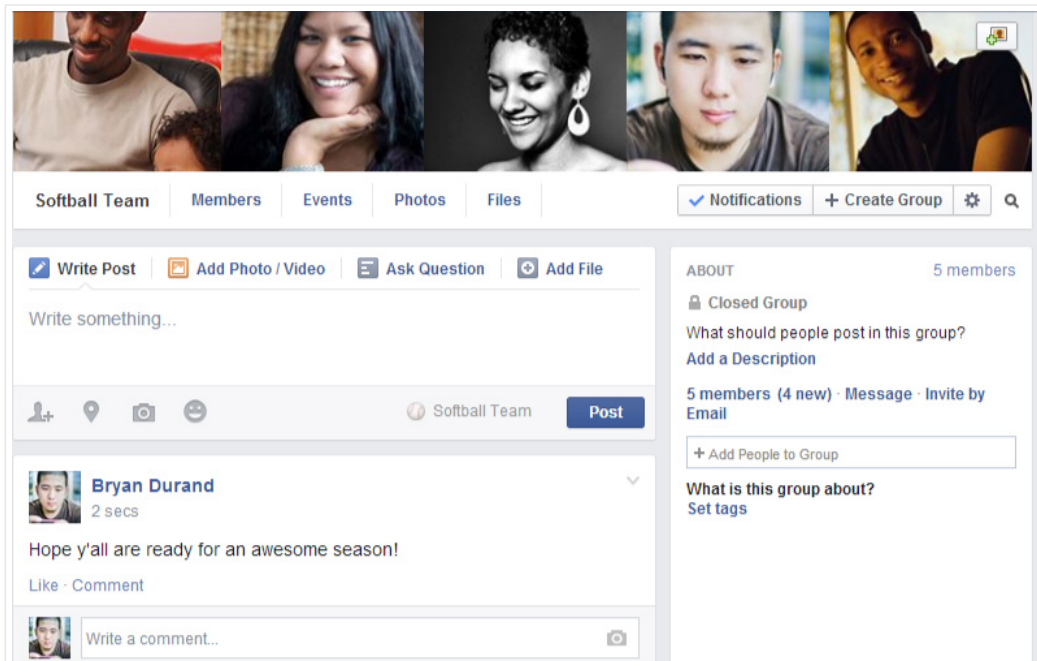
Softball Team Members Events Photos Files

Notifications + Create Group

Write Post Add Photo / Video Ask Question Add File

Write something...

Softball Team Post

Bryan Durand
2 secs

Hope y'all are ready for an awesome season!

Like · Comment

Write a comment...

ABOUT 5 members

Closed Group

What should people post in this group?

Add a Description

5 members (4 new) · Message · Invite by Email

+ Add People to Group

What is this group about?
Set tags